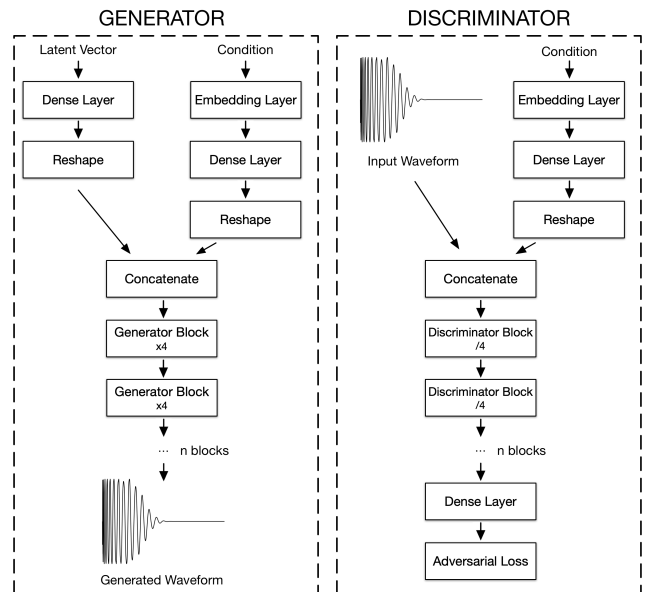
GENERATOR

Latent Vector

Condition

Dense Layer

Embedding Layer

Reshape

Dense Layer

Reshape

Concatenate

Generator Block
x4

Generator Block
x4

··· n blocks

Generated Waveform

DISCRIMINATOR

Condition

Embedding Layer

Input Waveform

Dense Layer

Reshape

Concatenate

Discriminator Block
/4

Discriminator Block
/4

··· n blocks

Dense Layer

Adversarial Loss